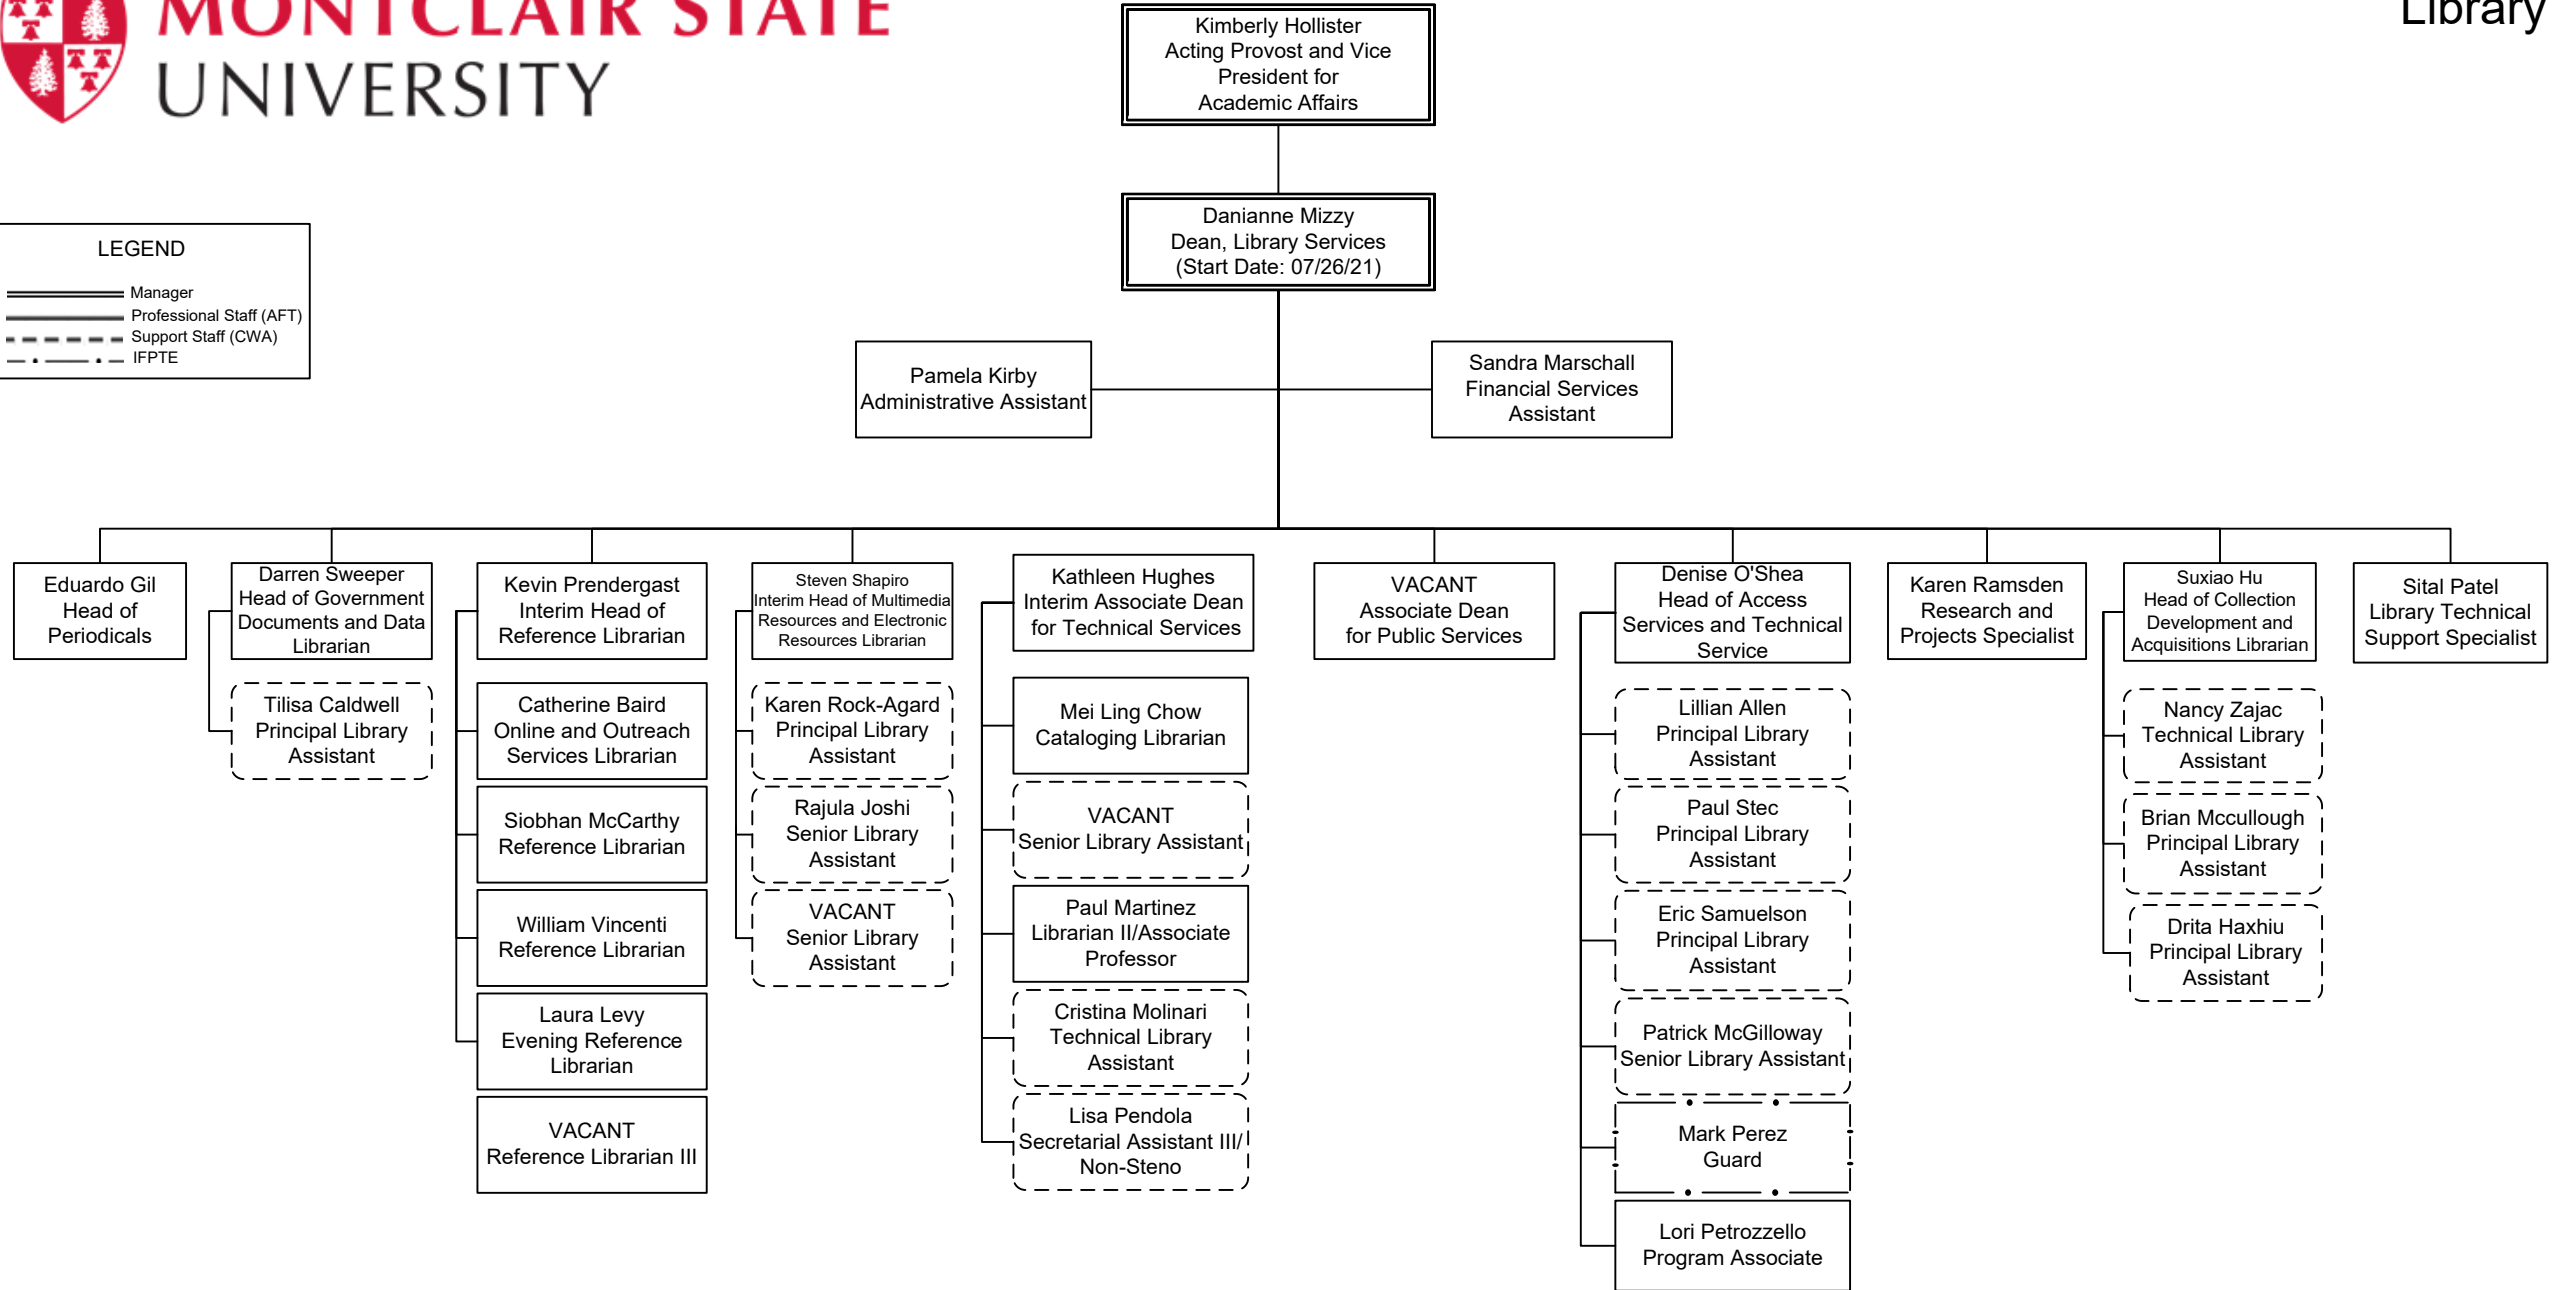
MONTCLAIR STATE UNIVERSITY

Library

Kimberly Hollister
Acting Provost and Vice President for Academic Affairs

Danianne Mizzy
Dean, Library Services
(Start Date: 07/26/21)

LEGEND
Manager
Professional Staff (AFT)
Support Staff (CWA)
IFPTE

Pamela Kirby
Administrative Assistant

Sandra Marschall
Financial Services Assistant

Eduardo Gil
Head of Periodicals

Darren Sweeper
Head of Government Documents and Data Librarian

Tilisa Caldwell
Principal Library Assistant

Kevin Prendergast
Interim Head of Reference Librarian

Catherine Baird
Online and Outreach Services Librarian

Siobhan McCarthy
Reference Librarian

William Vincenti
Reference Librarian

Laura Levy
Evening Reference Librarian

VACANT
Reference Librarian III

Steven Shapiro
Interim Head of Multimedia Resources and Electronic Resources Librarian

Karen Rock-Agard
Principal Library Assistant

Rajula Joshi
Senior Library Assistant

VACANT
Senior Library Assistant

Kathleen Hughes
Interim Associate Dean for Technical Services

Mei Ling Chow
Cataloging Librarian

VACANT
Senior Library Assistant

Paul Martinez
Librarian II/Associate Professor

Cristina Molinari
Technical Library Assistant

Lisa Pendola
Secretarial Assistant III/ Non-Steno

VACANT
Associate Dean for Public Services

Denise O'Shea
Head of Access Services and Technical Service

Lillian Allen
Principal Library Assistant

Paul Stec
Principal Library Assistant

Eric Samuelson
Principal Library Assistant

Patrick McGilloway
Senior Library Assistant

Mark Perez
Guard

Lori Petrozzello
Program Associate

Karen Ramsden
Research and Projects Specialist

Suxiao Hu
Head of Collection Development and Acquisitions Librarian

Nancy Zajac
Technical Library Assistant

Brian Mccullough
Principal Library Assistant

Drita Haxhiu
Principal Library Assistant

Sital Patel
Library Technical Support Specialist